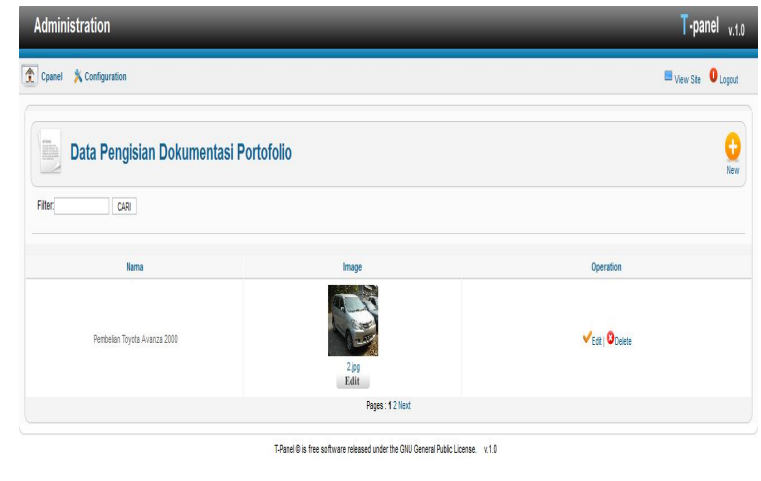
Administration

T-panel v.1.0

Cpanel Configuration

View Site Logout

Data Pengisian Dokumentasi Portofolio

New

Filter: CARI

| Nama | Image | Operation |
|---|---|---|
| Pembelian Toyota Avanza 2000 | 2.jpg Edit | Edit \| Delete |

Pages : 1 2 Next

T-Panel © is free software released under the GNU General Public License. v.1.0